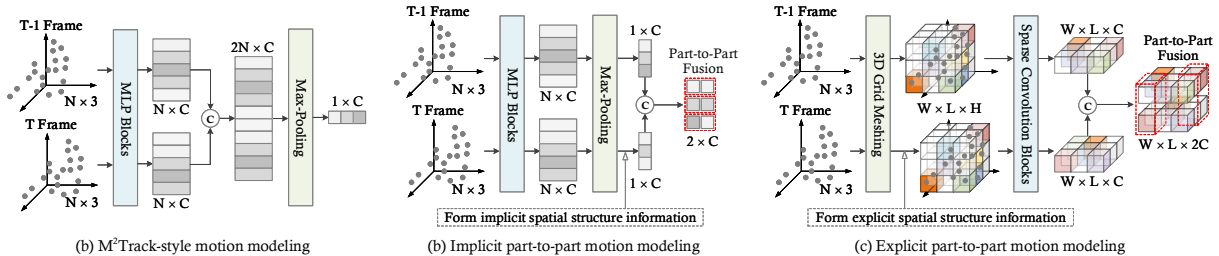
T-1 Frame
N × 3
MLP Blocks
N × C
c
2N × C
Max-Pooling
1 × C
T Frame
N × 3
N × C

(b) M$^2$Track-style motion modeling

T-1 Frame
N × 3
MLP Blocks
N × C
Max-Pooling
1 × C
Part-to-Part Fusion
c
2 × C
T Frame
N × 3
N × C
1 × C
Form implicit spatial structure information

(b) Implicit part-to-part motion modeling

T-1 Frame
N × 3
3D Grid Meshing
W × L × H
Sparse Convolution Blocks
W × L × C
Part-to-Part Fusion
c
W × L × 2C
T Frame
N × 3
W × L × C
Form explicit spatial structure information

(c) Explicit part-to-part motion modeling